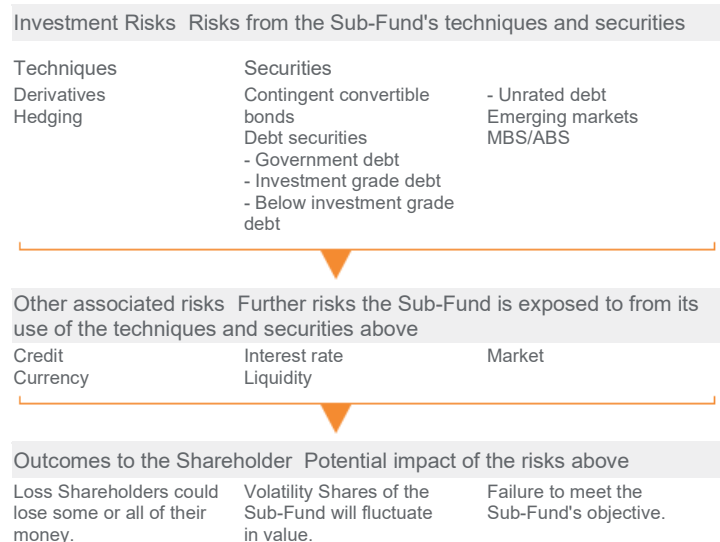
Investment Risks Risks from the Sub-Fund's techniques and securities

Techniques
Derivatives
Hedging

Securities
Contingent convertible bonds
Debt securities
- Government debt
- Investment grade debt
- Below investment grade debt
- Unrated debt
Emerging markets
MBS/ABS

Other associated risks Further risks the Sub-Fund is exposed to from its use of the techniques and securities above

Credit
Currency

Interest rate
Liquidity

Market

Outcomes to the Shareholder Potential impact of the risks above

Loss Shareholders could lose some or all of their money.

Volatility Shares of the Sub-Fund will fluctuate in value.

Failure to meet the Sub-Fund's objective.